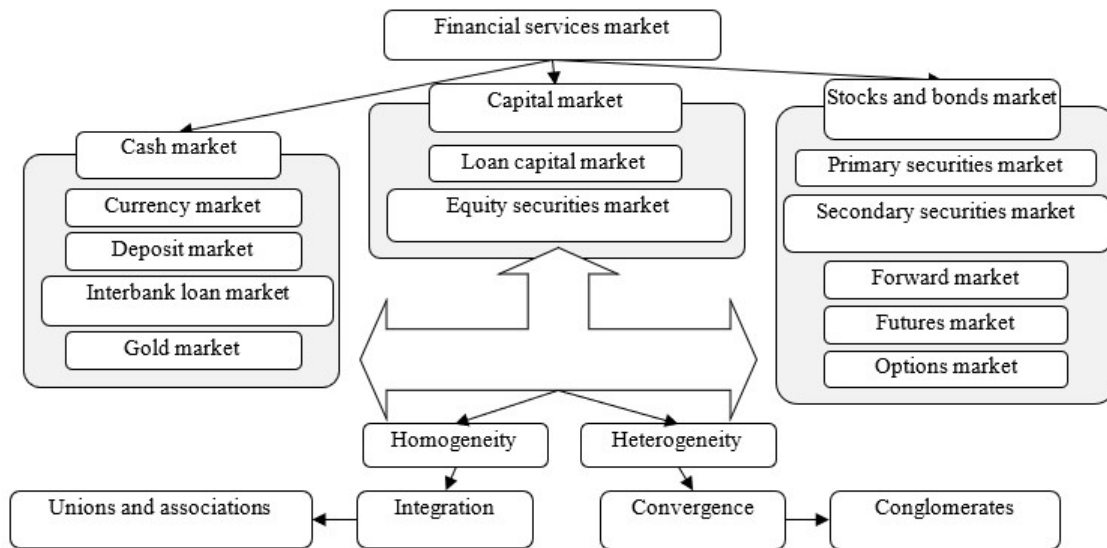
Financial services market

Cash market

Currency market

Deposit market

Interbank loan market

Gold market

Capital market

Loan capital market

Equity securities market

Stocks and bonds market

Primary securities market

Secondary securities market

Forward market

Futures market

Options market

Homogeneity

Heterogeneity

Unions and associations

Integration

Convergence

Conglomerates